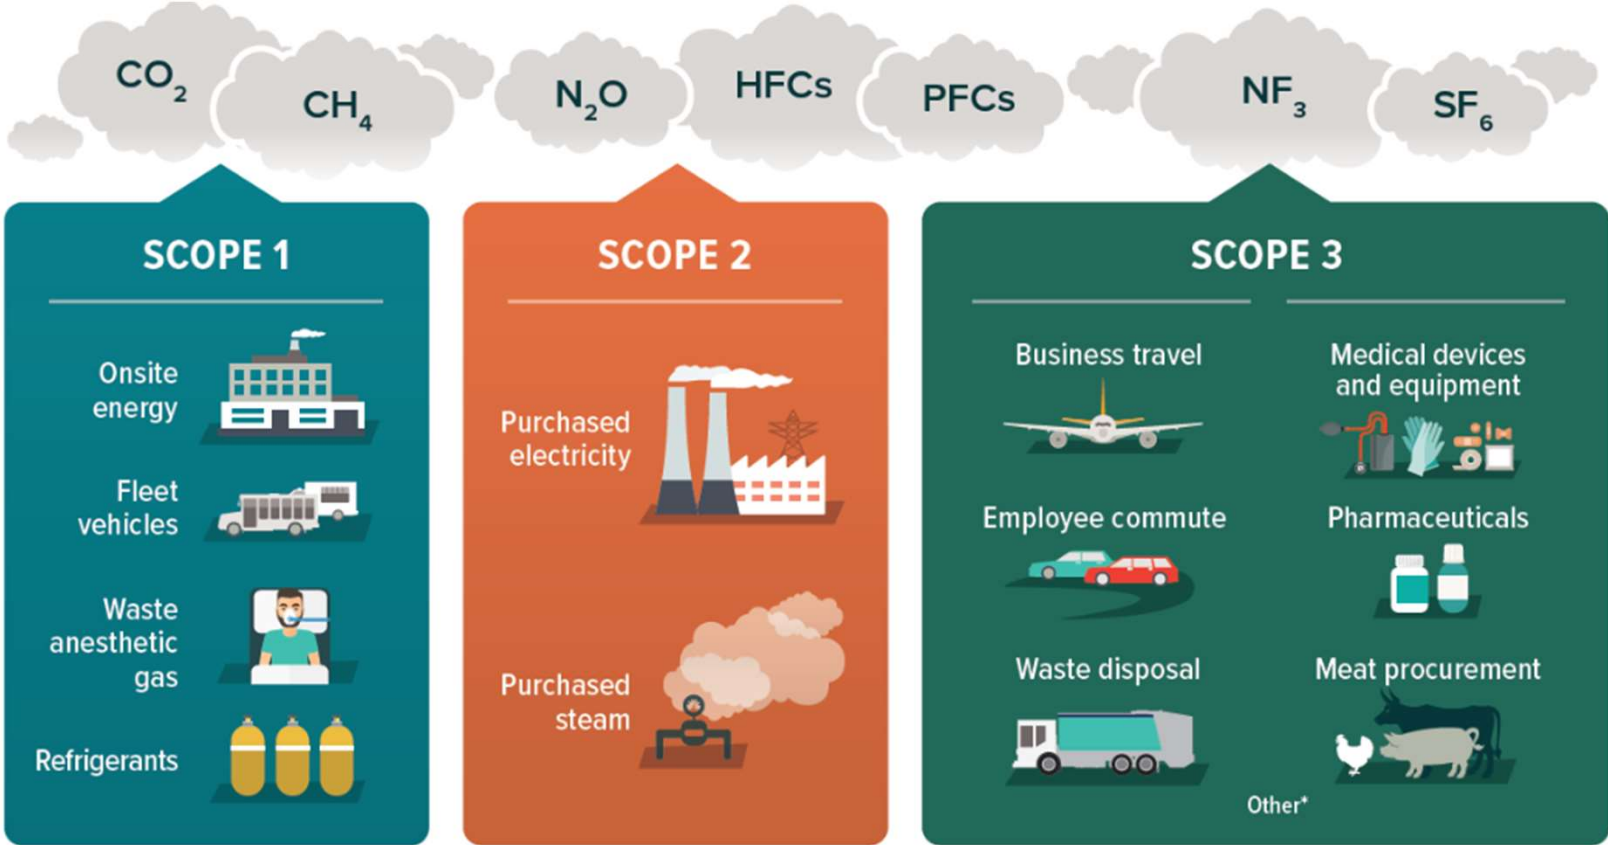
$CO_2$ $CH_4$ $N_2O$ HFCs PFCs $NF_3$ $SF_6$

SCOPE 1

Onsite energy

Fleet vehicles

Waste anesthetic gas

Refrigerants

SCOPE 2

Purchased electricity

Purchased steam

SCOPE 3

Business travel

Medical devices and equipment

Employee commute

Pharmaceuticals

Waste disposal

Meat procurement

Other*